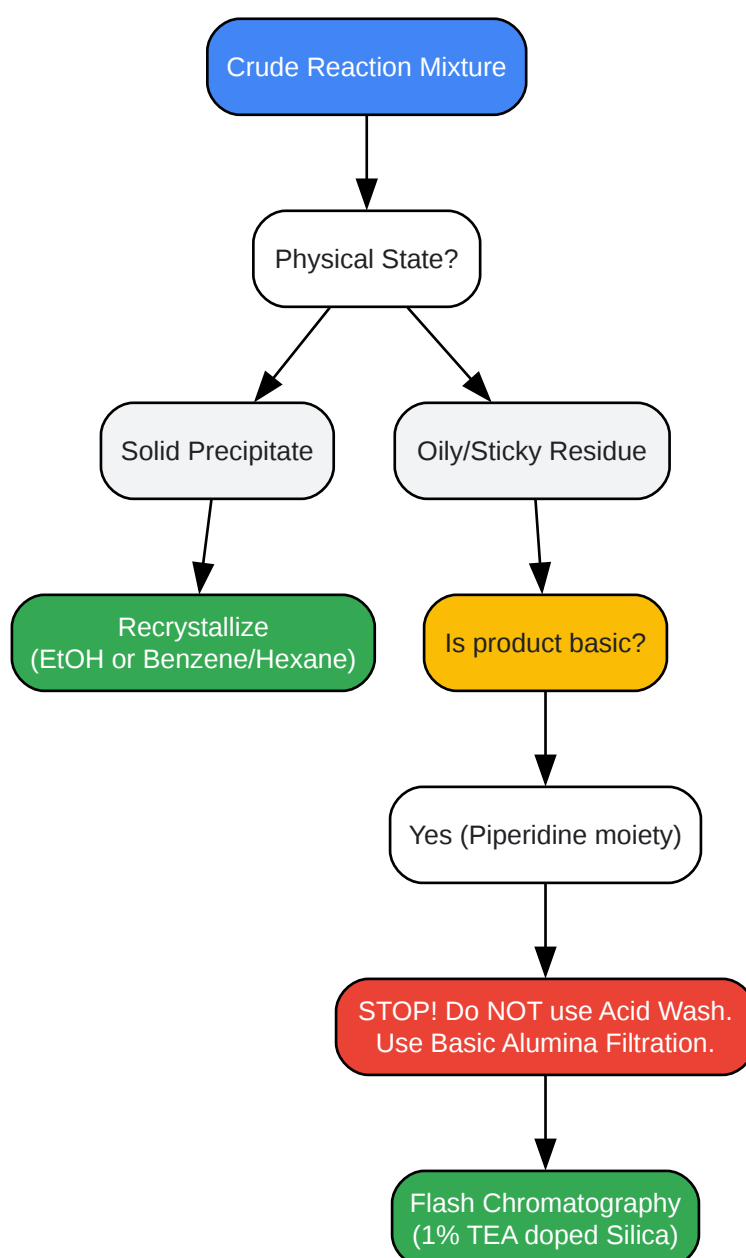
Crude Reaction Mixture

Physical State?

Solid Precipitate

Oily/Sticky Residue

Recrystallize
(EtOH or Benzene/Hexane)

Is product basic?

Yes (Piperidine moiety)

STOP! Do NOT use Acid Wash.
Use Basic Alumina Filtration.

Flash Chromatography
(1% TEA doped Silica)